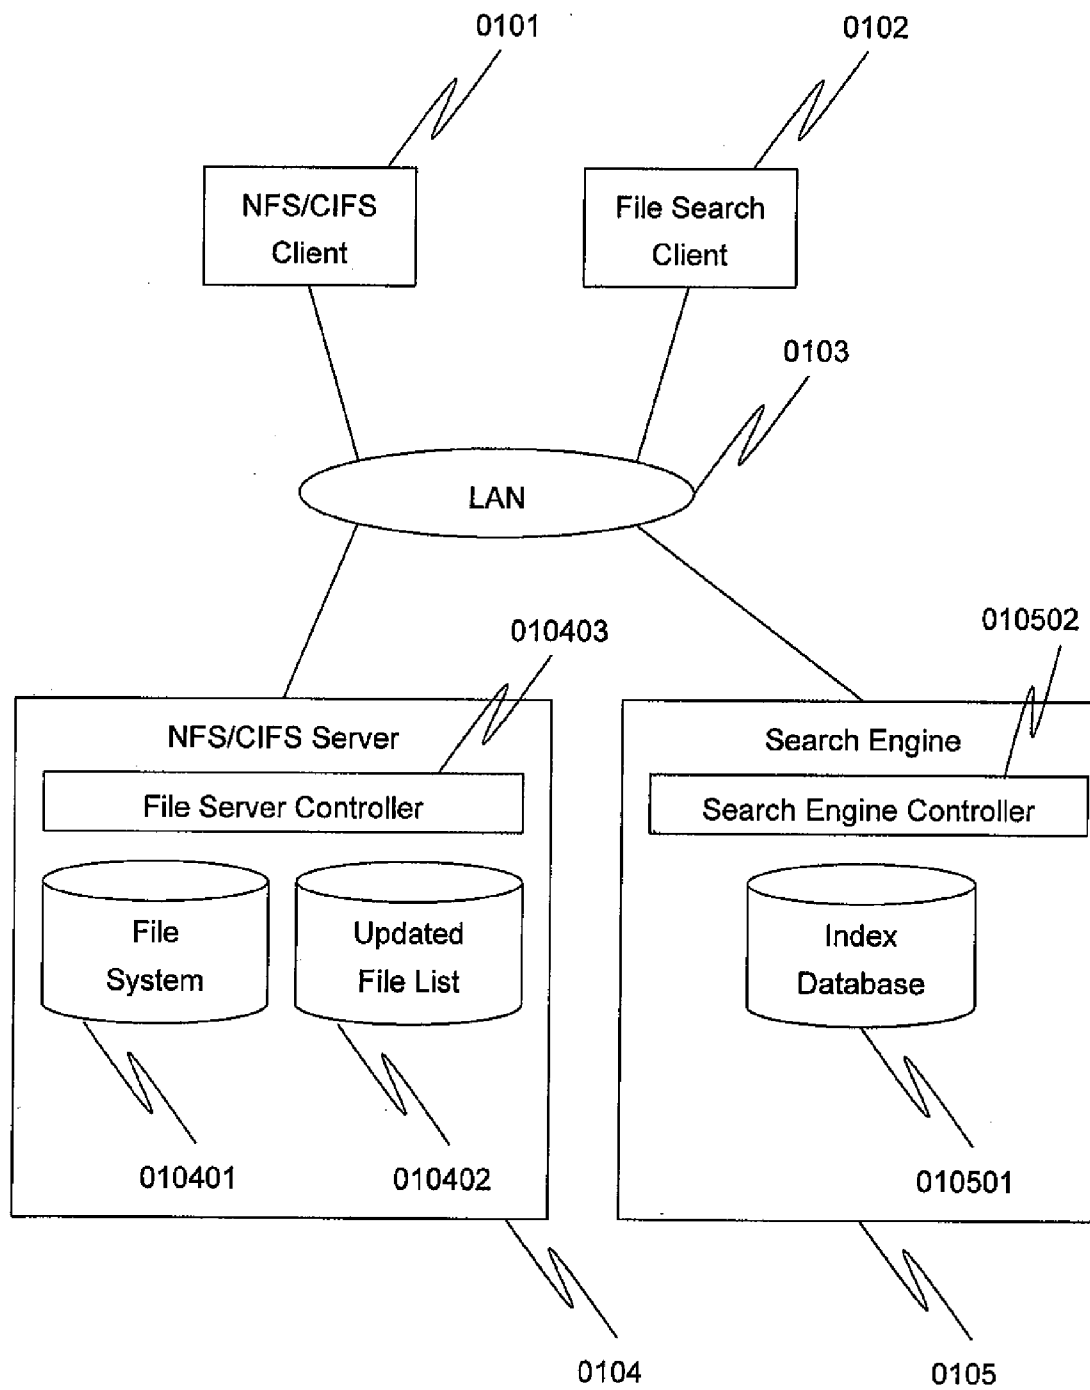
0101

0102

NFS/CIFS Client

File Search Client

0103

LAN

010403

010502

NFS/CIFS Server

File Server Controller

File System

Updated File List

Search Engine

Search Engine Controller

Index Database

010401

010402

010501

0104

0105